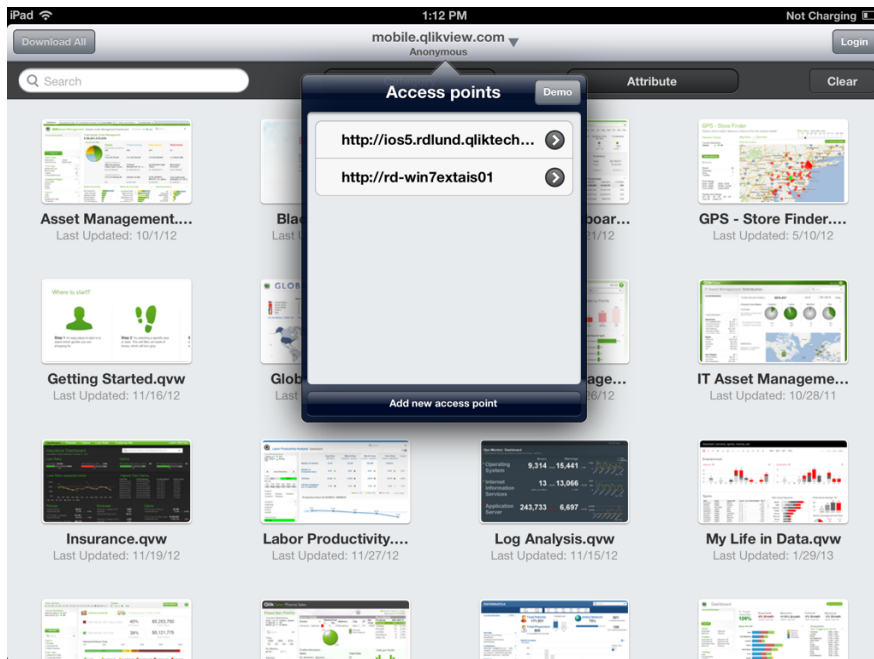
iPad

1:12 PM

Not Charging

Download All

mobile.qlikview.com
Anonymous

Login

Search

Attribute

Clear

Access points

Demo

http://ios5.rdlund.qliktech...

http://rd-win7extais01

Add new access point

Asset Management....
Last Updated: 10/1/12

Blac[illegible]
Last U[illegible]

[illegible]boar...
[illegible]21/12

GPS - Store Finder....
Last Updated: 5/10/12

Getting Started.qvw
Last Updated: 11/16/12

Glob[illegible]

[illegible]age...
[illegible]26/12

IT Asset Manageme...
Last Updated: 10/28/11

Insurance.qvw
Last Updated: 11/19/12

Labor Productivity....
Last Updated: 11/27/12

Log Analysis.qvw
Last Updated: 11/15/12

My Life in Data.qvw
Last Updated: 1/29/13